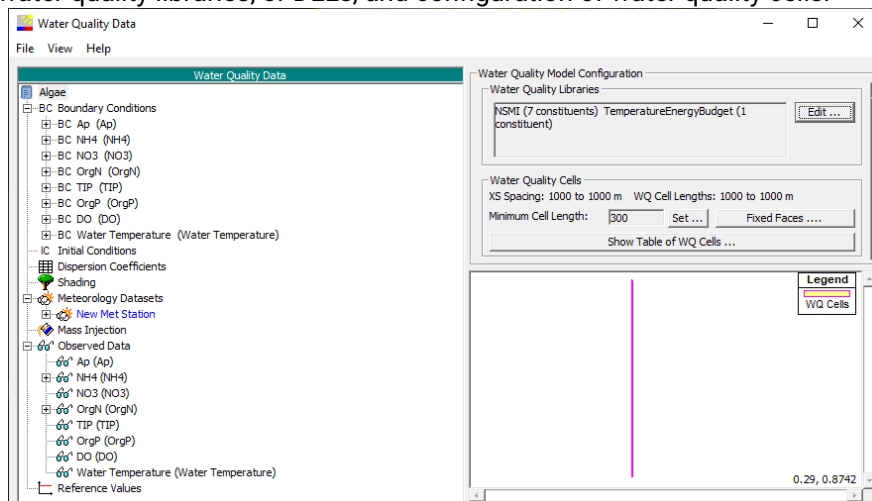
water quality libraries, or DLLs, and configuration of water quality cells.

Water Quality Data

File View Help

Water Quality Data

Algae
BC Boundary Conditions
BC Ap (Ap)
BC NH4 (NH4)
BC NO3 (NO3)
BC OrgN (OrgN)
BC TIP (TIP)
BC OrgP (OrgP)
BC DO (DO)
BC Water Temperature (Water Temperature)
IC Initial Conditions
Dispersion Coefficients
Shading
Meteorology Datasets
New Met Station
Mass Injection
Observed Data
Ap (Ap)
NH4 (NH4)
NO3 (NO3)
OrgN (OrgN)
TIP (TIP)
OrgP (OrgP)
DO (DO)
Water Temperature (Water Temperature)
Reference Values

Water Quality Model Configuration
Water Quality Libraries
NSMI (7 constituents) TemperatureEnergyBudget (1 constituent)
Edit ...

Water Quality Cells
XS Spacing: 1000 to 1000 m WQ Cell Lengths: 1000 to 1000 m
Minimum Cell Length: 300 Set ... Fixed Faces ....
Show Table of WQ Cells ...

Legend
WQ Cells

0.29, 0.8742